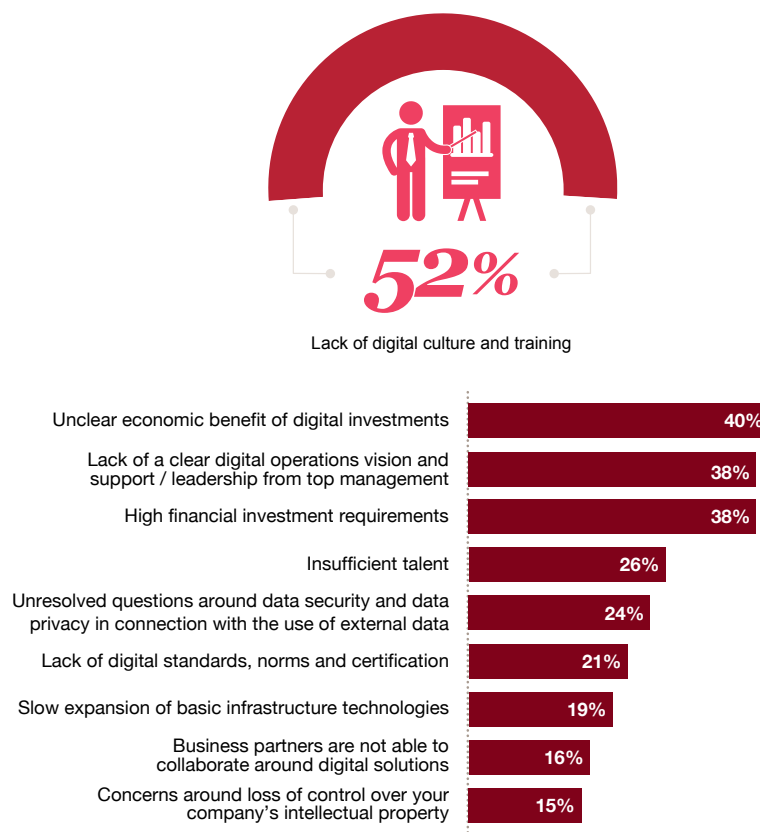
52%

Lack of digital culture and training

Unclear economic benefit of digital investments 40%

Lack of a clear digital operations vision and support / leadership from top management 38%

High financial investment requirements 38%

Insufficient talent 26%

Unresolved questions around data security and data privacy in connection with the use of external data 24%

Lack of digital standards, norms and certification 21%

Slow expansion of basic infrastructure technologies 19%

Business partners are not able to collaborate around digital solutions 16%

Concerns around loss of control over your company's intellectual property 15%